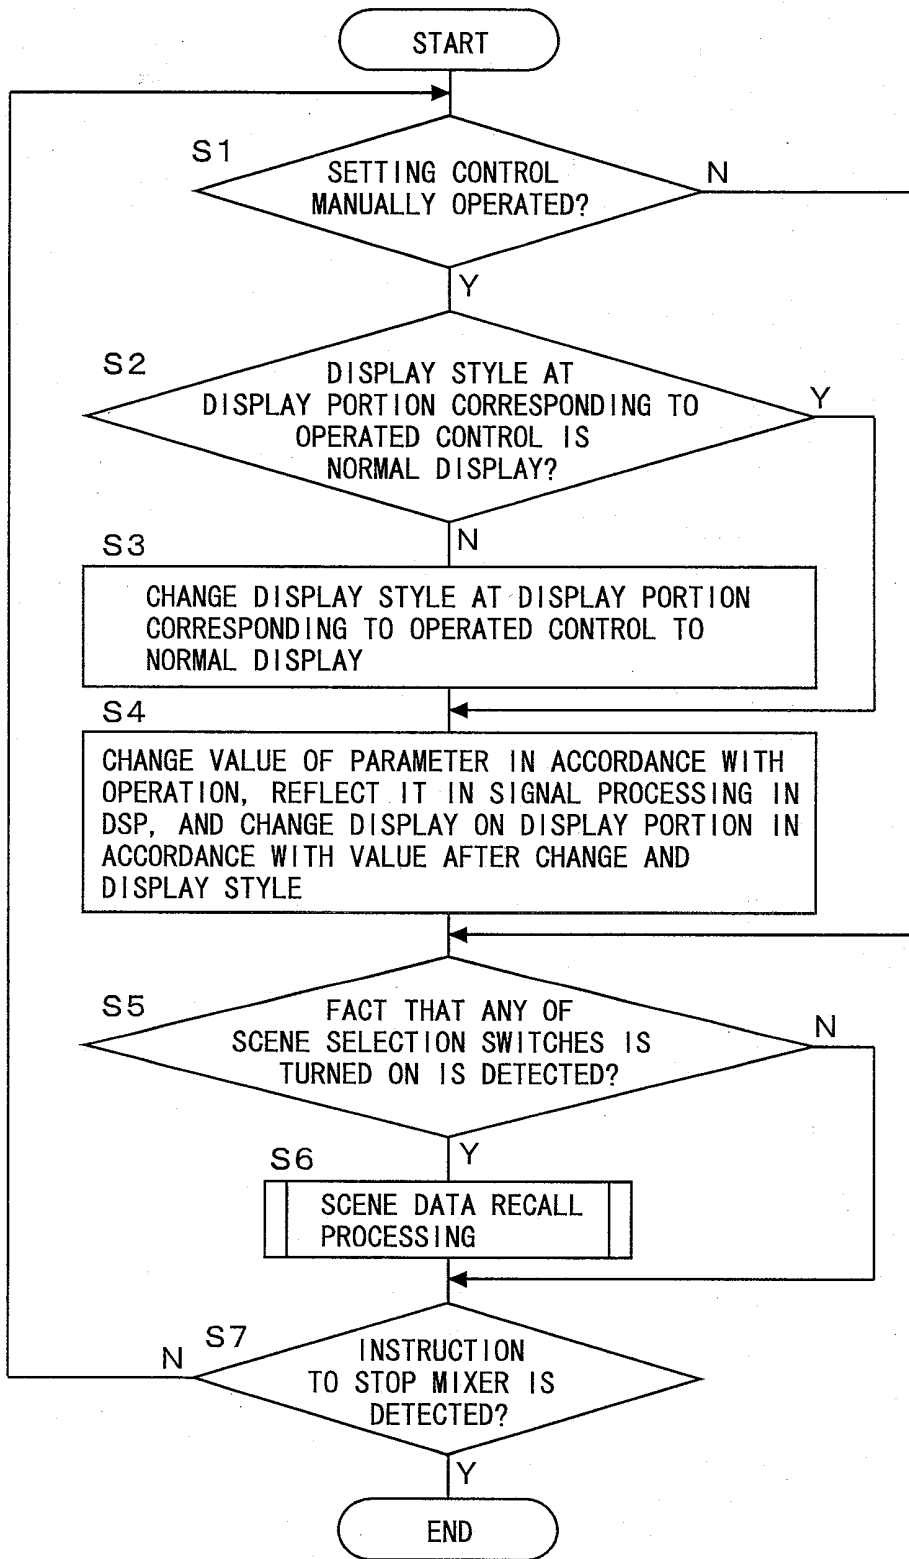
START

S1
SETTING CONTROL MANUALLY OPERATED?
N
Y

S2
DISPLAY STYLE AT DISPLAY PORTION CORRESPONDING TO OPERATED CONTROL IS NORMAL DISPLAY?
Y
N

S3
CHANGE DISPLAY STYLE AT DISPLAY PORTION CORRESPONDING TO OPERATED CONTROL TO NORMAL DISPLAY

S4
CHANGE VALUE OF PARAMETER IN ACCORDANCE WITH OPERATION, REFLECT IT IN SIGNAL PROCESSING IN DSP, AND CHANGE DISPLAY ON DISPLAY PORTION IN ACCORDANCE WITH VALUE AFTER CHANGE AND DISPLAY STYLE

S5
FACT THAT ANY OF SCENE SELECTION SWITCHES IS TURNED ON IS DETECTED?
N
Y

S6
SCENE DATA RECALL PROCESSING

S7
N
INSTRUCTION TO STOP MIXER IS DETECTED?
Y

END